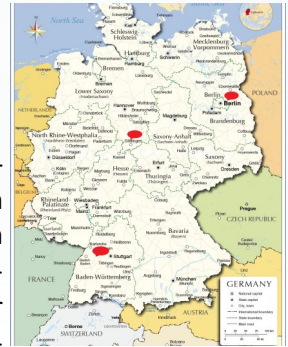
North Sea
Schleswig-Holstein
Kiel
Hamburg
Mecklenburg-Vorpommern
Schwerin
Bremen
Lower Saxony
Hannover
Berlin
Berlin
Potsdam
Brandenburg
POLAND
NETHERLANDS
North Rhine-Westphalia
Düsseldorf
Saxony-Anhalt
Magdeburg
Saxony
Dresden
Hesse
Erfurt
Thuringia
Wiesbaden
Rhineland-Palatinate
Mainz
Saarland
Saarbrücken
Prague
CZECH REPUBLIC
Bavaria
Stuttgart
Baden-Württemberg
München
FRANCE
Bern
SWITZERLAND
AUSTRIA
GERMANY
National capital
State capital
City, town
International boundary
State boundary
Main road